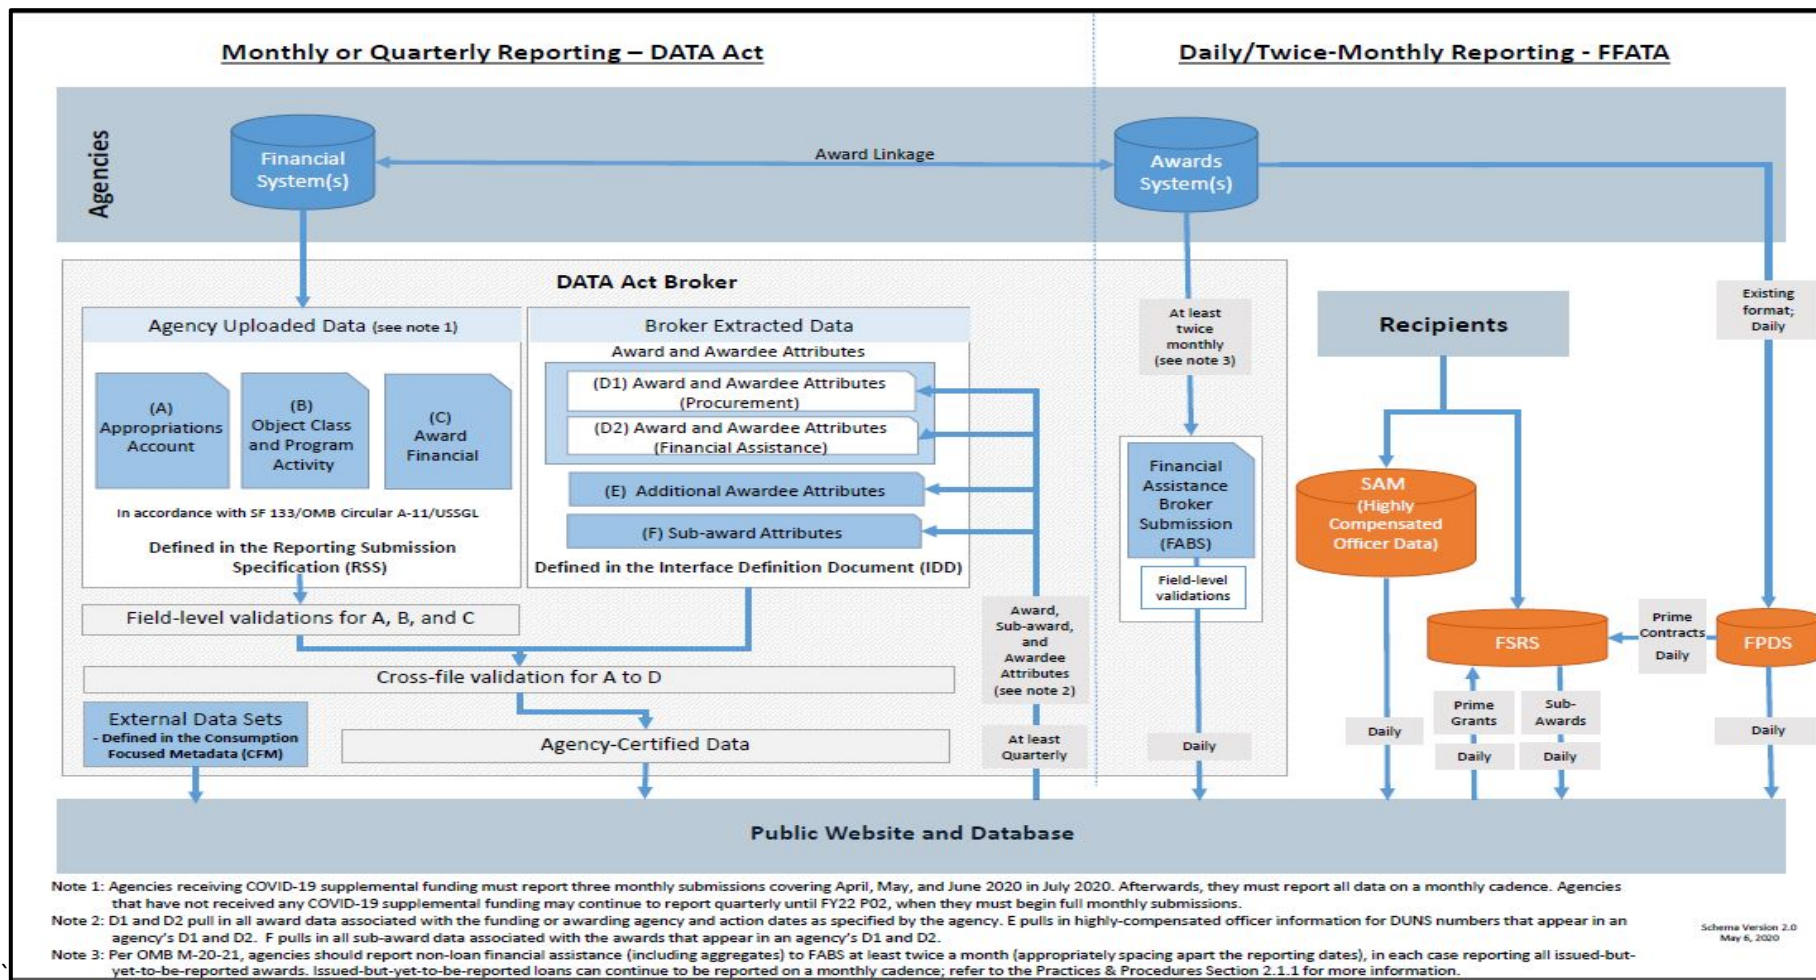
Monthly or Quarterly Reporting – DATA Act

Daily/Twice-Monthly Reporting - FFATA

Agencies

Financial System(s)

Award Linkage

Awards System(s)

DATA Act Broker

Agency Uploaded Data (see note 1)

(A) Appropriations Account

(B) Object Class and Program Activity

(C) Award Financial

In accordance with SF 133/OMB Circular A-11/USSGL

Defined in the Reporting Submission Specification (RSS)

Broker Extracted Data

Award and Awardee Attributes

(D1) Award and Awardee Attributes (Procurement)

(D2) Award and Awardee Attributes (Financial Assistance)

(E) Additional Awardee Attributes

(F) Sub-award Attributes

Defined in the Interface Definition Document (IDD)

Field-level validations for A, B, and C

Cross-file validation for A to D

External Data Sets - Defined in the Consumption Focused Metadata (CFM)

Agency-Certified Data

Award, Sub-award, and Awardee Attributes (see note 2)

At least Quarterly

At least twice monthly (see note 3)

Financial Assistance Broker Submission (FABS)

Field-level validations

Daily

Recipients

SAM (Highly Compensated Officer Data)

FSRS

Prime Grants

Sub-Awards

Daily

Daily

Daily

Prime Contracts

Daily

Existing format; Daily

FPDS

Daily

Public Website and Database

Note 1: Agencies receiving COVID-19 supplemental funding must report three monthly submissions covering April, May, and June 2020 in July 2020. Afterwards, they must report all data on a monthly cadence. Agencies that have not received any COVID-19 supplemental funding may continue to report quarterly until FY22 P02, when they must begin full monthly submissions.
Note 2: D1 and D2 pull in all award data associated with the funding or awarding agency and action dates as specified by the agency. E pulls in highly-compensated officer information for DUNS numbers that appear in an agency's D1 and D2. F pulls in all sub-award data associated with the awards that appear in an agency's D1 and D2.
Note 3: Per OMB M-20-21, agencies should report non-loan financial assistance (including aggregates) to FABS at least twice a month (appropriately spacing apart the reporting dates), in each case reporting all issued-but-yet-to-be-reported awards. Issued-but-yet-to-be-reported loans can continue to be reported on a monthly cadence; refer to the Practices & Procedures Section 2.1.1 for more information.

Schema Version 2.0 May 6, 2020